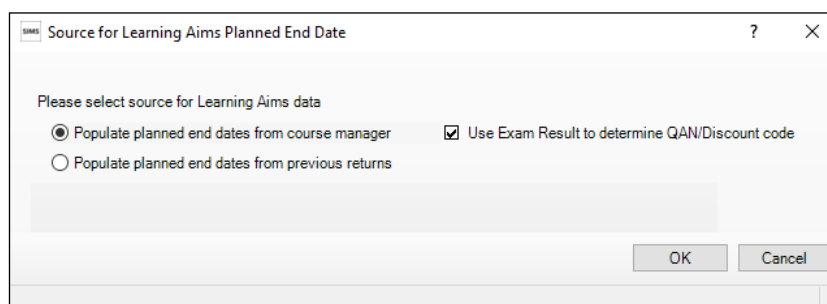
SIMS Source for Learning Aims Planned End Date

?

×

Please select source for Learning Aims data

Populate planned end dates from course manager

Use Exam Result to determine QAN/Discount code

Populate planned end dates from previous returns

OK

Cancel